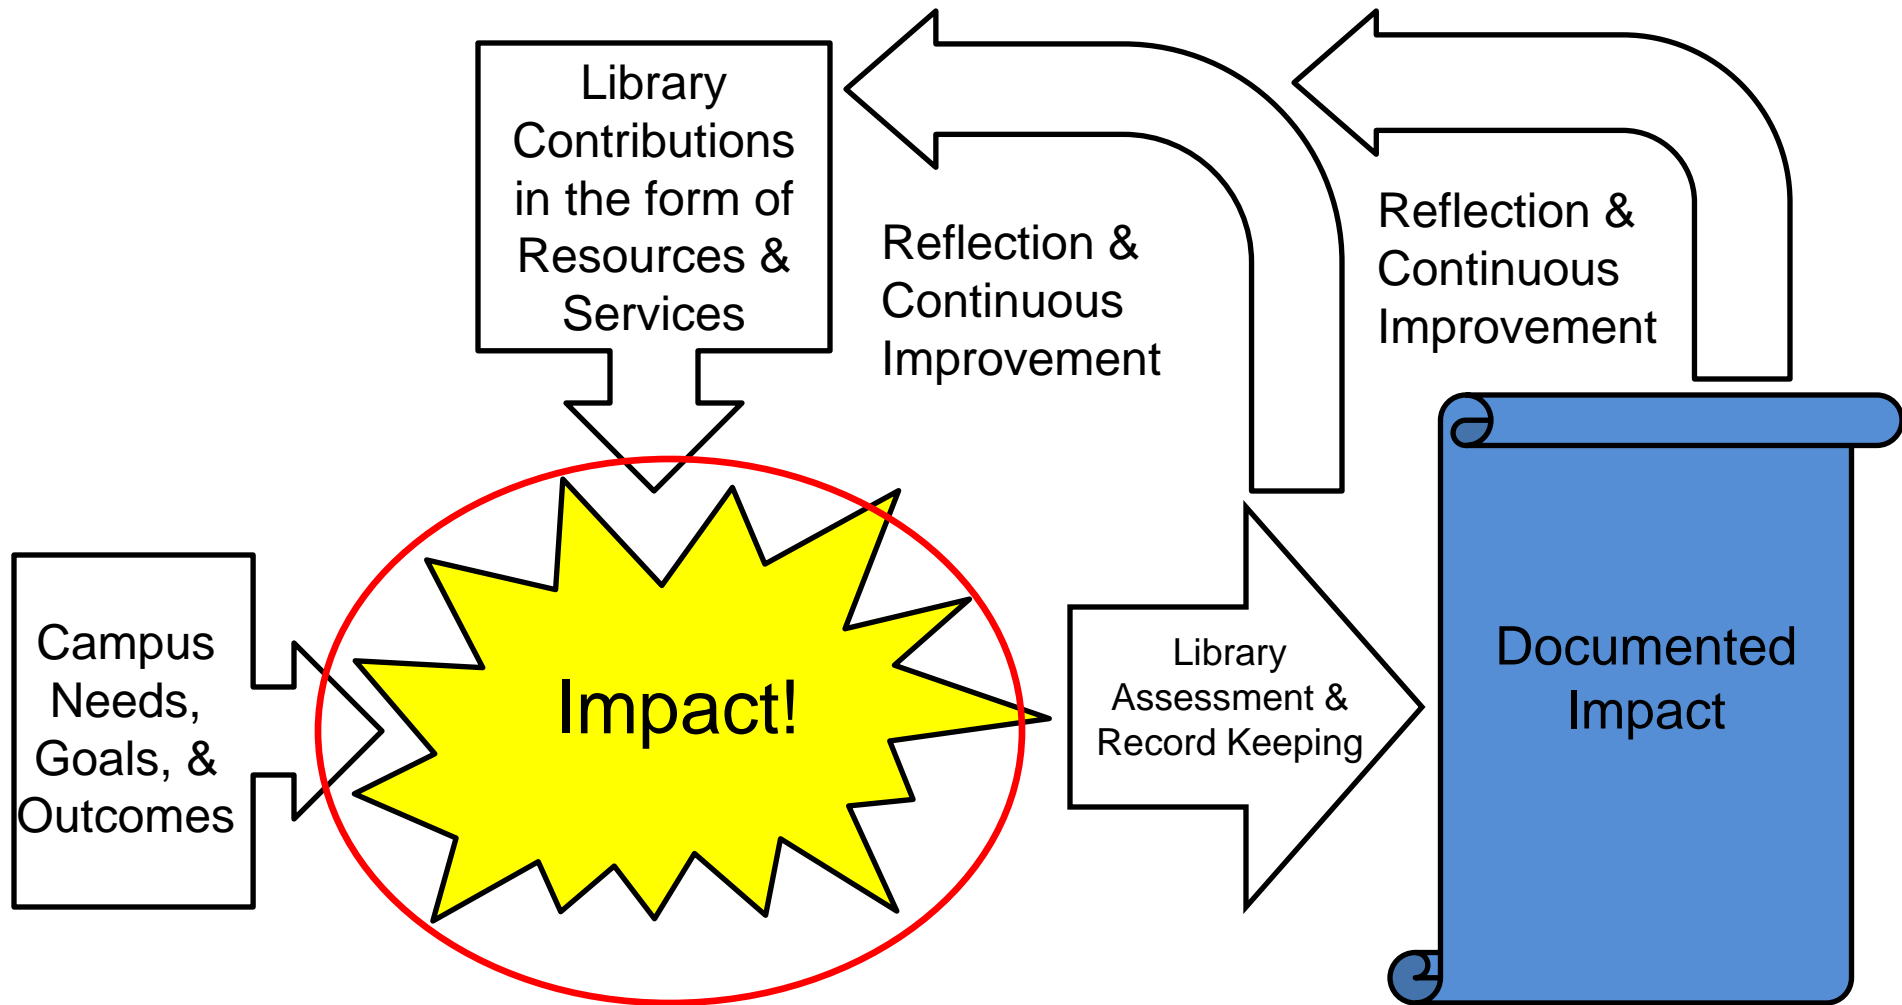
Library Contributions in the form of Resources & Services

Reflection & Continuous Improvement

Reflection & Continuous Improvement

Campus Needs, Goals, & Outcomes

Impact!

Library Assessment & Record Keeping

Documented Impact